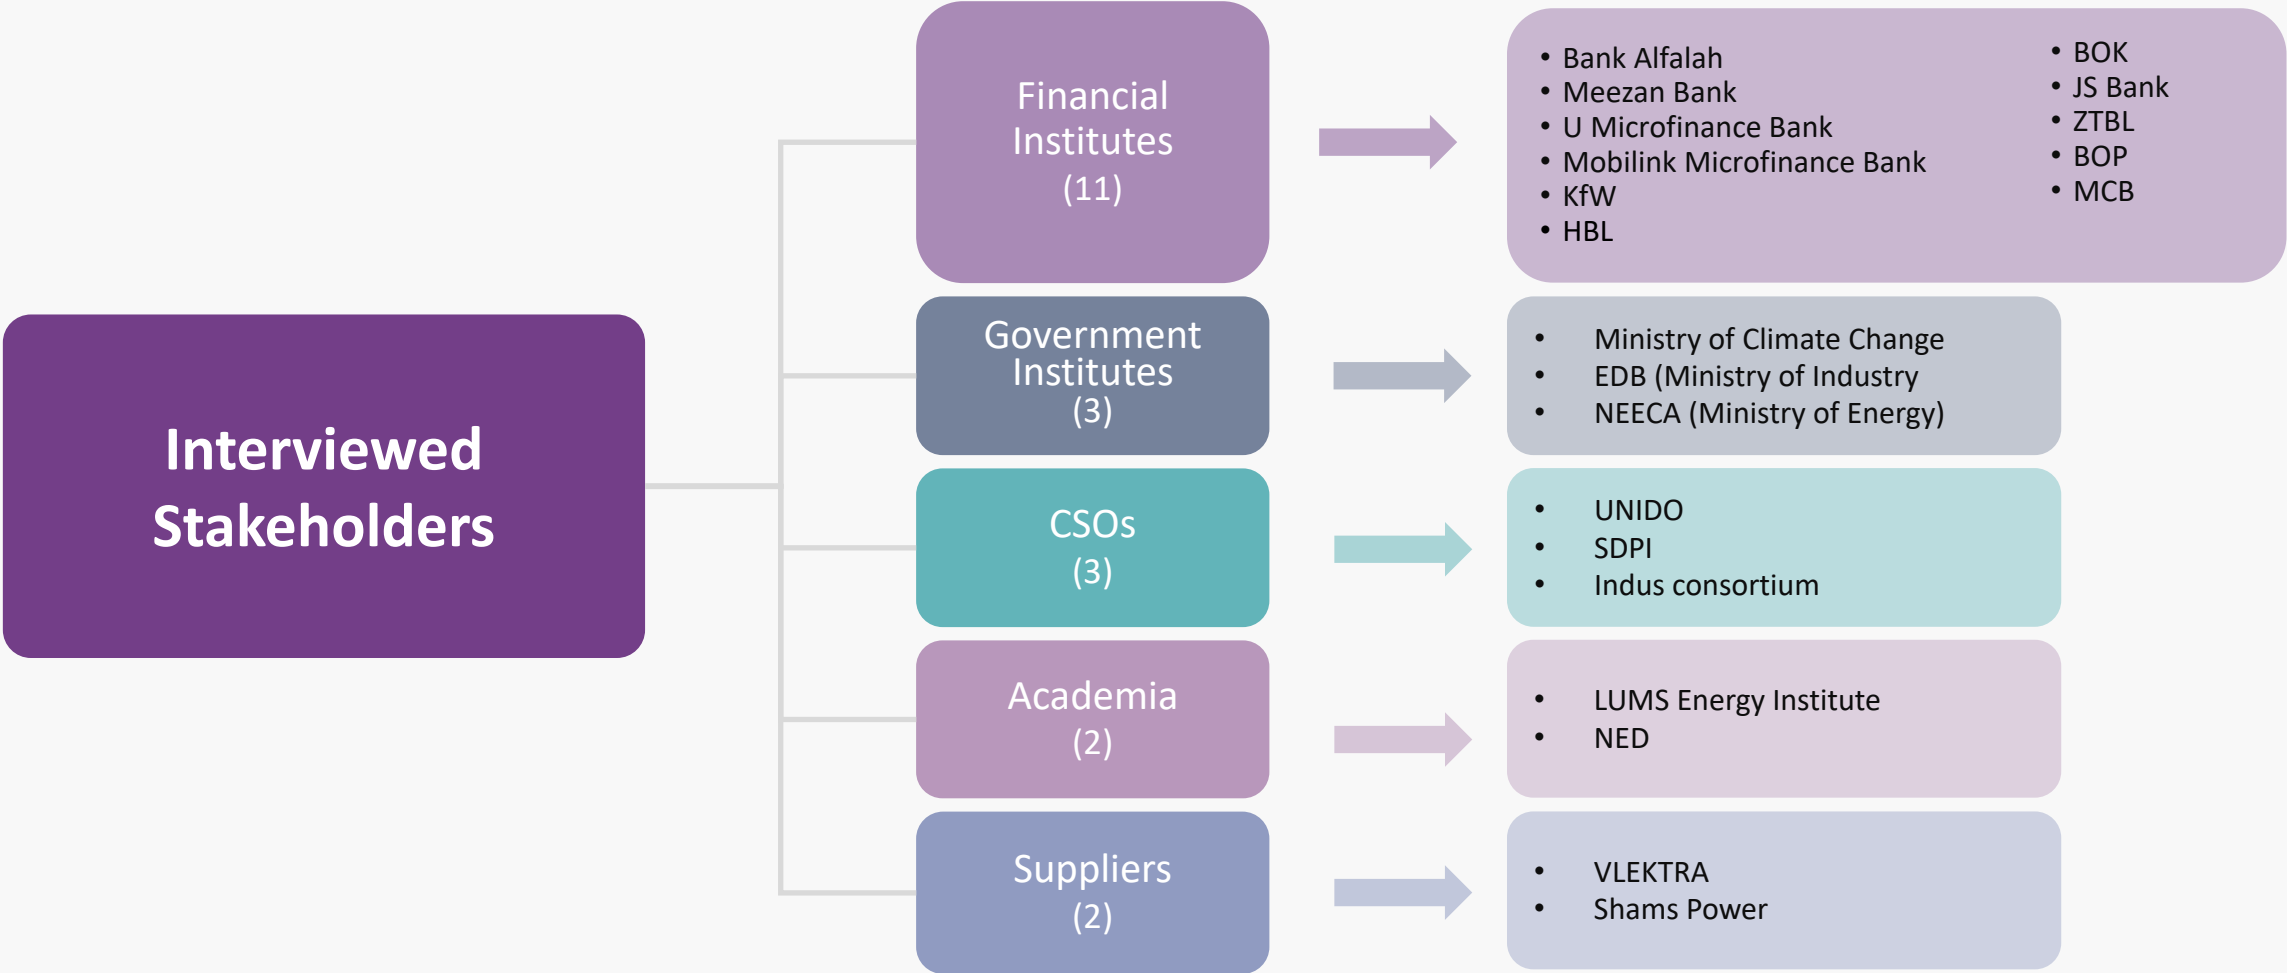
Interviewed Stakeholders

Financial Institutes (11)

- Bank Alfalah
- Meezan Bank
- U Microfinance Bank
- Mobilink Microfinance Bank
- KfW
- HBL

- BOK
- JS Bank
- ZTBL
- BOP
- MCB

Government Institutes (3)

- Ministry of Climate Change
- EDB (Ministry of Industry
- NEECA (Ministry of Energy)

CSOs (3)

- UNIDO
- SDPI
- Indus consortium

Academia (2)

- LUMS Energy Institute
- NED

Suppliers (2)

- VLEKTRA
- Shams Power